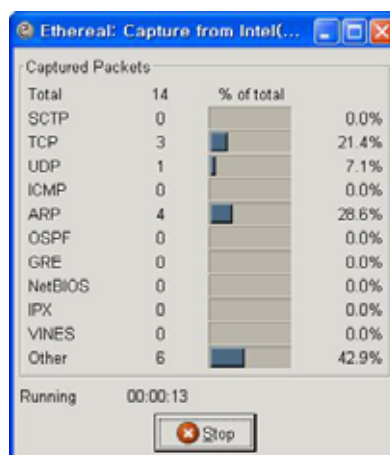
Ethereal: Capture from Intel(...

Captured Packets

| | | | |
|---|---|---|---|
| Total | 14 | % of total | |
| SCTP | 0 | | 0.0% |
| TCP | 3 | | 21.4% |
| UDP | 1 | | 7.1% |
| ICMP | 0 | | 0.0% |
| ARP | 4 | | 28.6% |
| OSPF | 0 | | 0.0% |
| GRE | 0 | | 0.0% |
| NetBIOS | 0 | | 0.0% |
| IPX | 0 | | 0.0% |
| VINES | 0 | | 0.0% |
| Other | 6 | | 42.9% |

Running 00:00:13

Stop